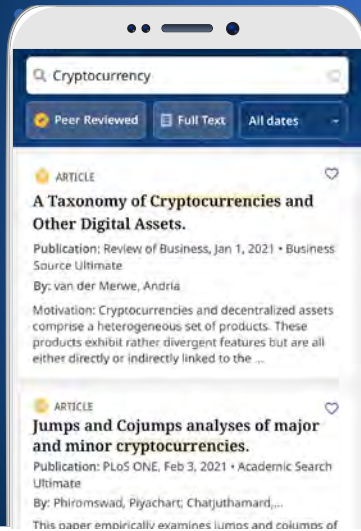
Cryptocurrency

Peer Reviewed

Full Text

All dates

ARTICLE

A Taxonomy of Cryptocurrencies and Other Digital Assets.

Publication: Review of Business, Jan 1, 2021 • Business Source Ultimate

By: van der Merwe, Andria

Motivation: Cryptocurrencies and decentralized assets comprise a heterogeneous set of products. These products exhibit rather divergent features but are all either directly or indirectly linked to the ...

ARTICLE

Jumps and Cojumps analyses of major and minor cryptocurrencies.

Publication: PLoS ONE, Feb 3, 2021 • Academic Search Ultimate

By: Phiromswad, Piyachart; Chatjuthamard,...

This paper empirically examines jumps and cojumps of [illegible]